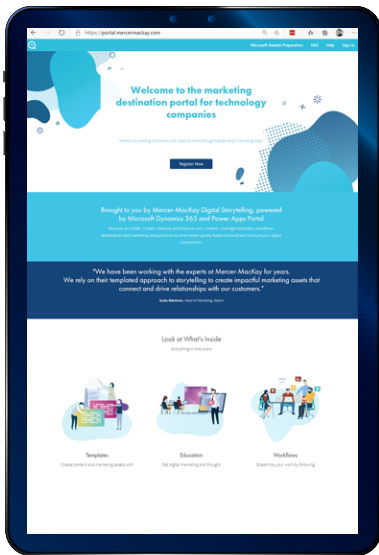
https://portal.mercermackay.com

Microsoft Awards Preparation FAQ Help Sign In

Welcome to the marketing destination portal for technology companies

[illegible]

Register Now

Brought to you by Mercer-MacKay Digital Storytelling, powered by Microsoft Dynamics 365 and Power Apps Portal

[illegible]

"We have been working with the experts at Mercer-MacKay for years. We rely on their templated approach to storytelling to create impactful marketing assets that connect and drive relationships with our customers."

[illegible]

Look at What's Inside

Everything in one place

Templates
Create content and marketing assets with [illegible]

Education
Get digital marketing and thought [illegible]

Workflows
Streamline your work by following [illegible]